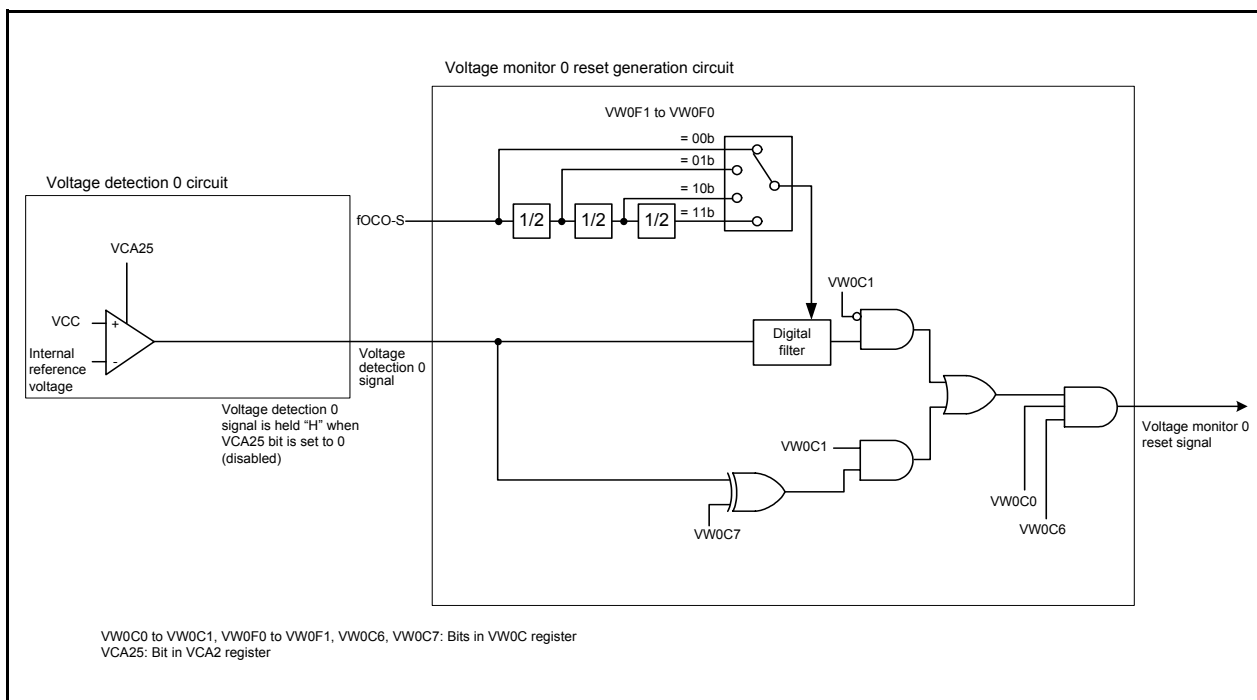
Voltage monitor 0 reset generation circuit

VW0F1 to VW0F0

= 00b

= 01b

= 10b

= 11b

Voltage detection 0 circuit

fOCO-S

1/2

1/2

1/2

VCA25

VW0C1

VCC

+

-

Internal reference voltage

Digital filter

Voltage detection 0 signal

Voltage detection 0 signal is held "H" when VCA25 bit is set to 0 (disabled)

VW0C1

Voltage monitor 0 reset signal

VW0C7

VW0C0

VW0C6

VW0C0 to VW0C1, VW0F0 to VW0F1, VW0C6, VW0C7: Bits in VW0C register
VCA25: Bit in VCA2 register